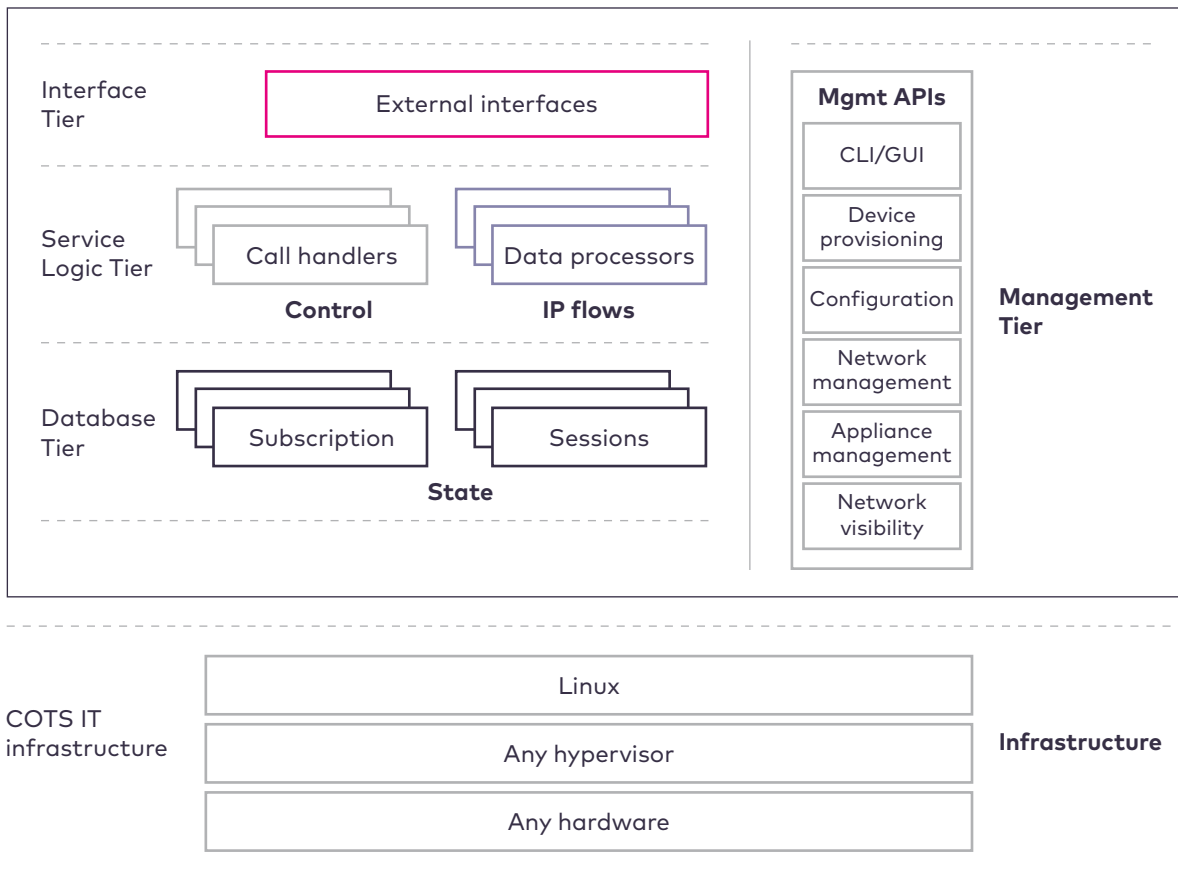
Interface Tier

External interfaces

Service Logic Tier

Call handlers

Control

Data processors

IP flows

Database Tier

Subscription

Sessions

State

Mgmt APIs

CLI/GUI

Device provisioning

Configuration

Network management

Appliance management

Network visibility

Management Tier

COTS IT infrastructure

Linux

Any hypervisor

Any hardware

Infrastructure